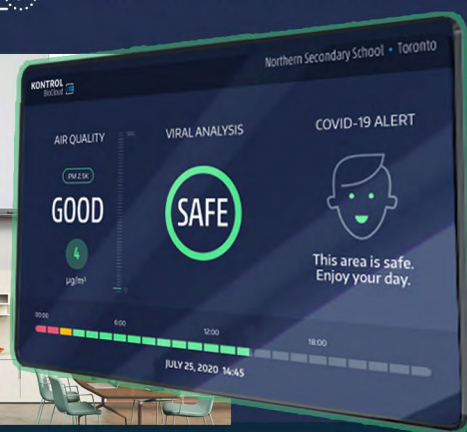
Northern Secondary School • Toronto

KONTROL BioCloud

AIR QUALITY

PM 2.5K

GOOD

4

μg/m³

VIRAL ANALYSIS

SAFE

COVID-19 ALERT

This area is safe. Enjoy your day.

6:00

12:00

18:00

JULY 25, 2020 14:45